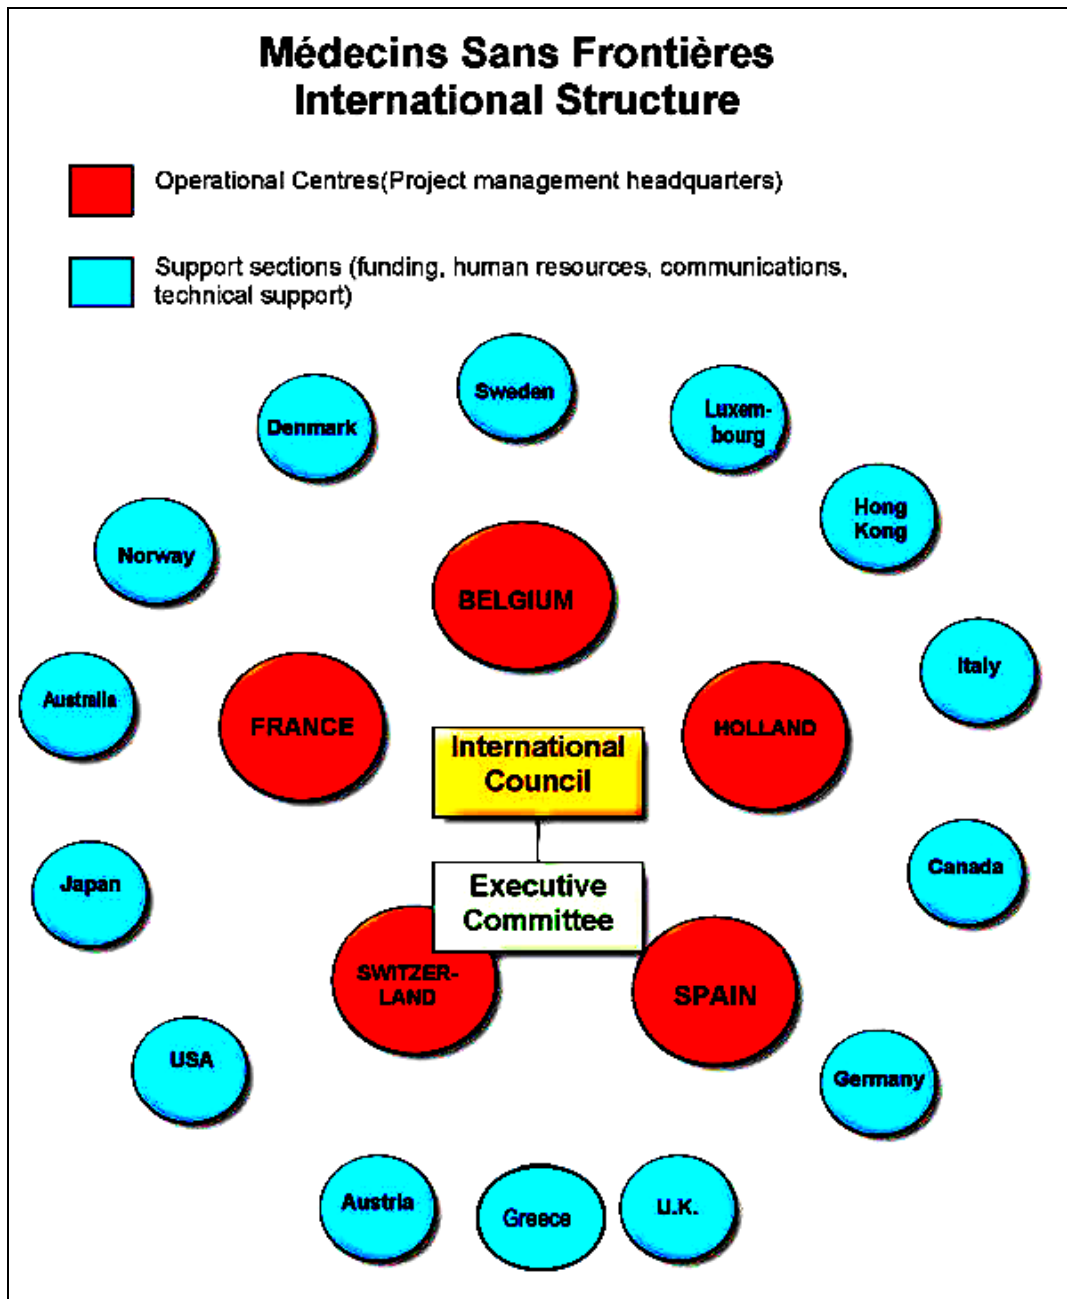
Médecins Sans Frontières
International Structure

Operational Centres(Project management headquarters)

Support sections (funding, human resources, communications, technical support)

Sweden

Denmark

Luxembourg

Hong Kong

Norway

BELGIUM

Italy

Australia

FRANCE

HOLLAND

International Council

Executive Committee

Japan

Canada

SWITZERLAND

SPAIN

USA

Germany

Austria

Greece

U.K.